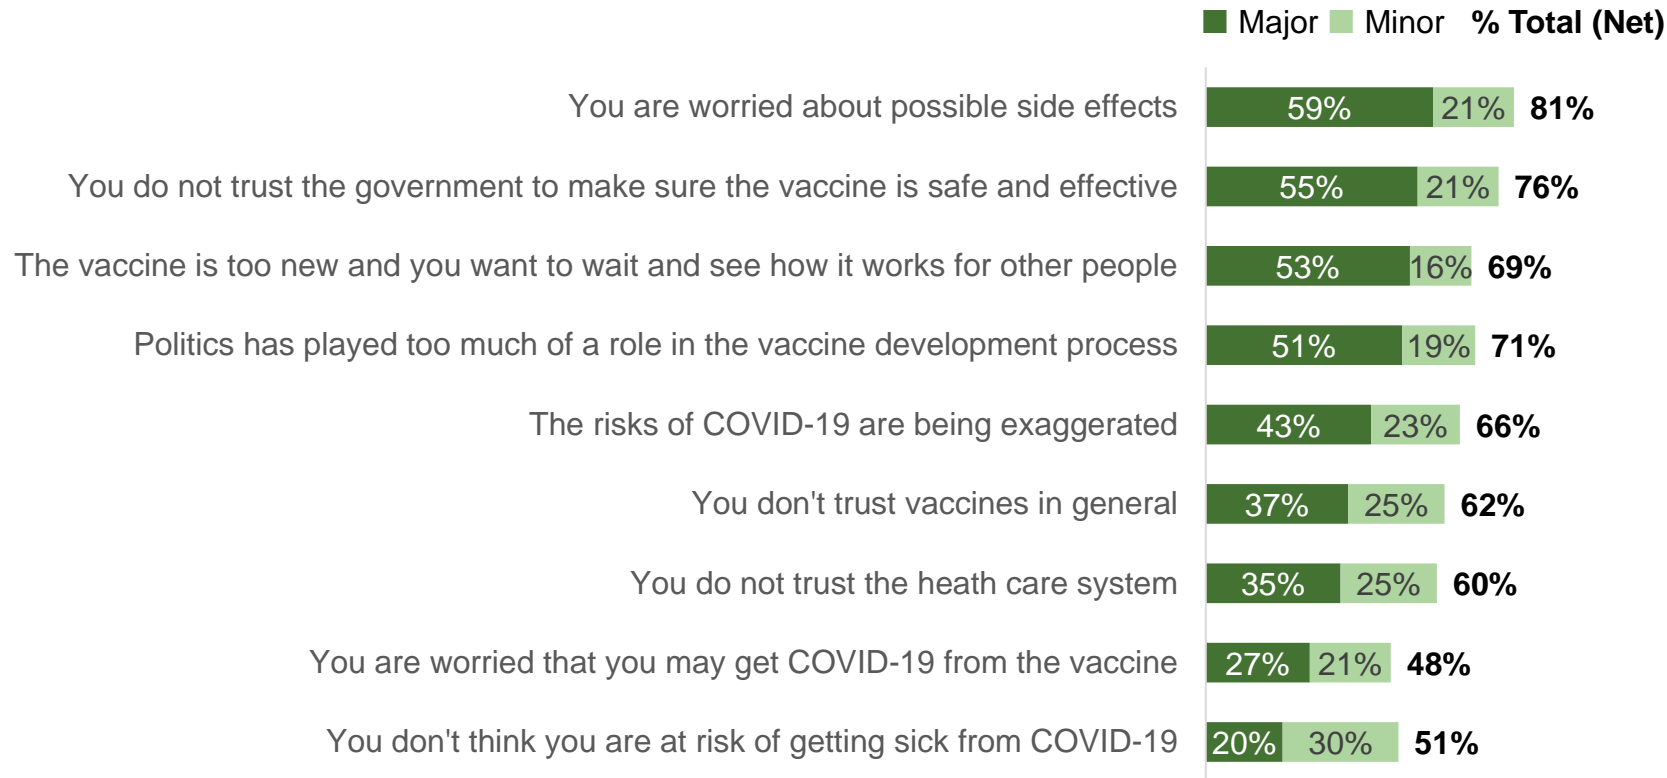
Major Minor % Total (Net)

| | Major | Minor | % Total (Net) |
|---|---|---|---|
| You are worried about possible side effects | 59% | 21% | 81% |
| You do not trust the government to make sure the vaccine is safe and effective | 55% | 21% | 76% |
| The vaccine is too new and you want to wait and see how it works for other people | 53% | 16% | 69% |
| Politics has played too much of a role in the vaccine development process | 51% | 19% | 71% |
| The risks of COVID-19 are being exaggerated | 43% | 23% | 66% |
| You don't trust vaccines in general | 37% | 25% | 62% |
| You do not trust the heath care system | 35% | 25% | 60% |
| You are worried that you may get COVID-19 from the vaccine | 27% | 21% | 48% |
| You don't think you are at risk of getting sick from COVID-19 | 20% | 30% | 51% |